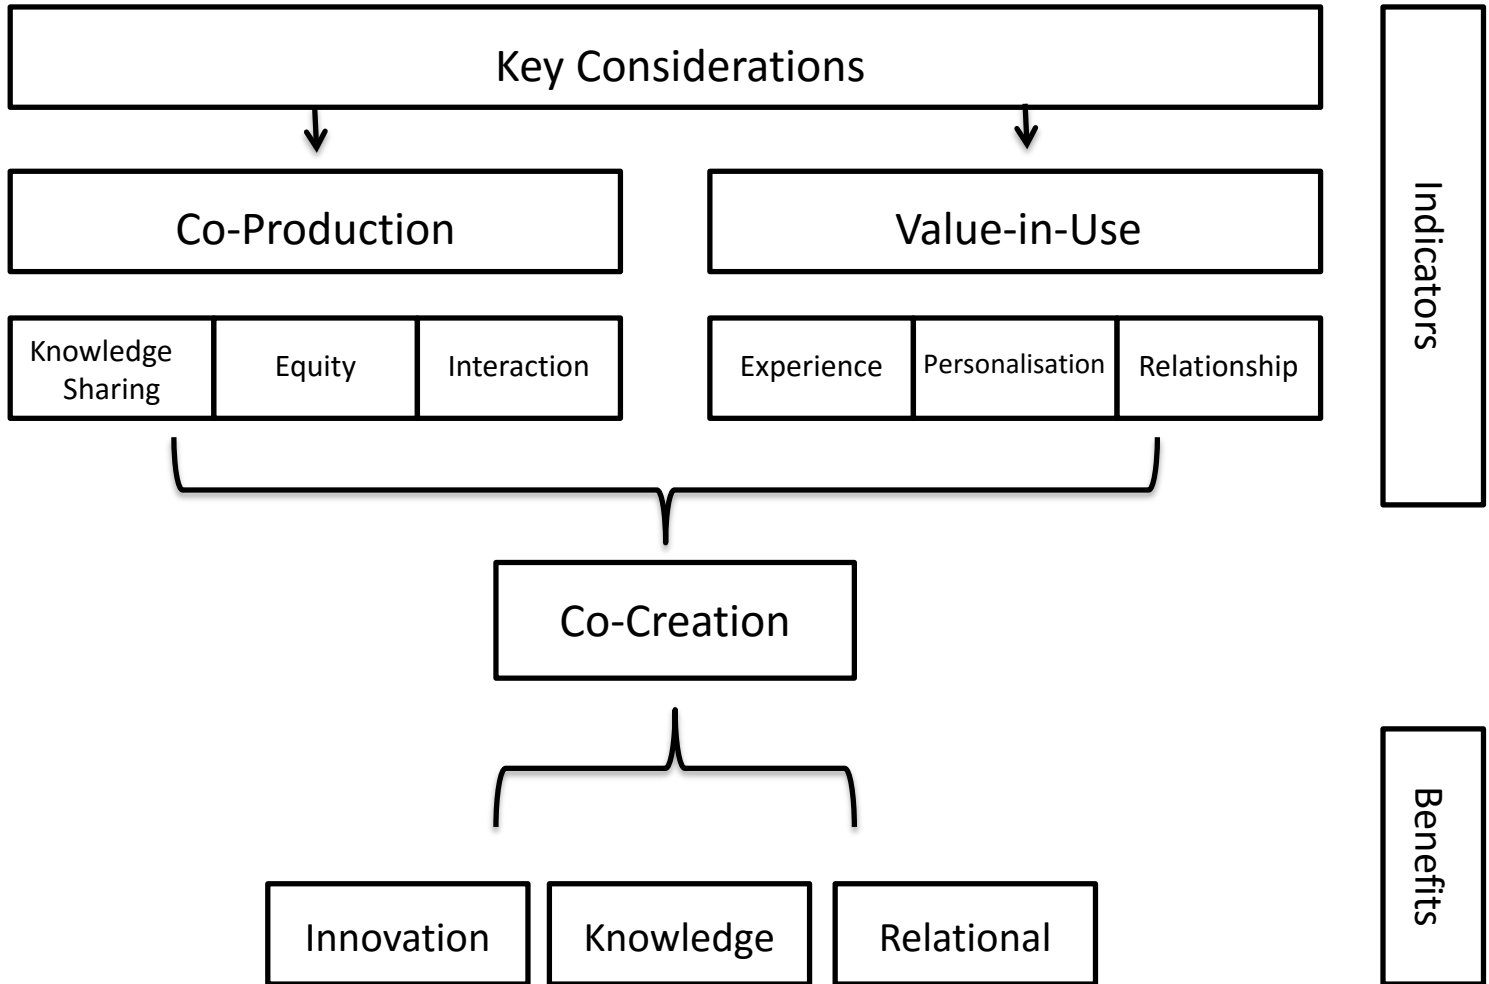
Key Considerations

Co-Production

Value-in-Use

Knowledge Sharing

Equity

Interaction

Experience

Personalisation

Relationship

Indicators

Co-Creation

Innovation

Knowledge

Relational

Benefits